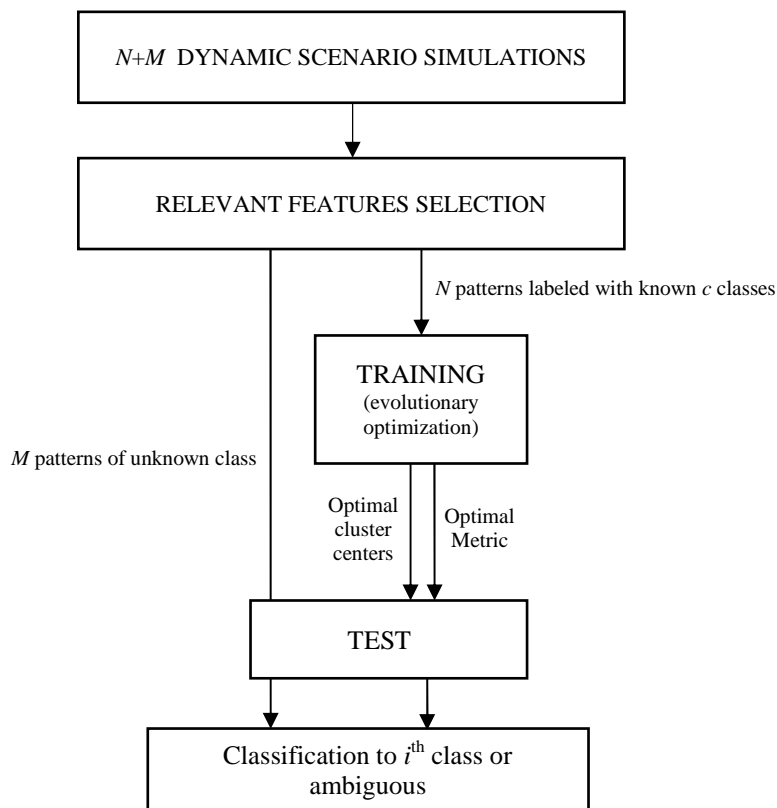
$N$+$M$ DYNAMIC SCENARIO SIMULATIONS

RELEVANT FEATURES SELECTION

$N$ patterns labeled with known $c$ classes

TRAINING
(evolutionary optimization)

$M$ patterns of unknown class

Optimal cluster centers

Optimal Metric

TEST

Classification to $i^{\text{th}}$ class or ambiguous